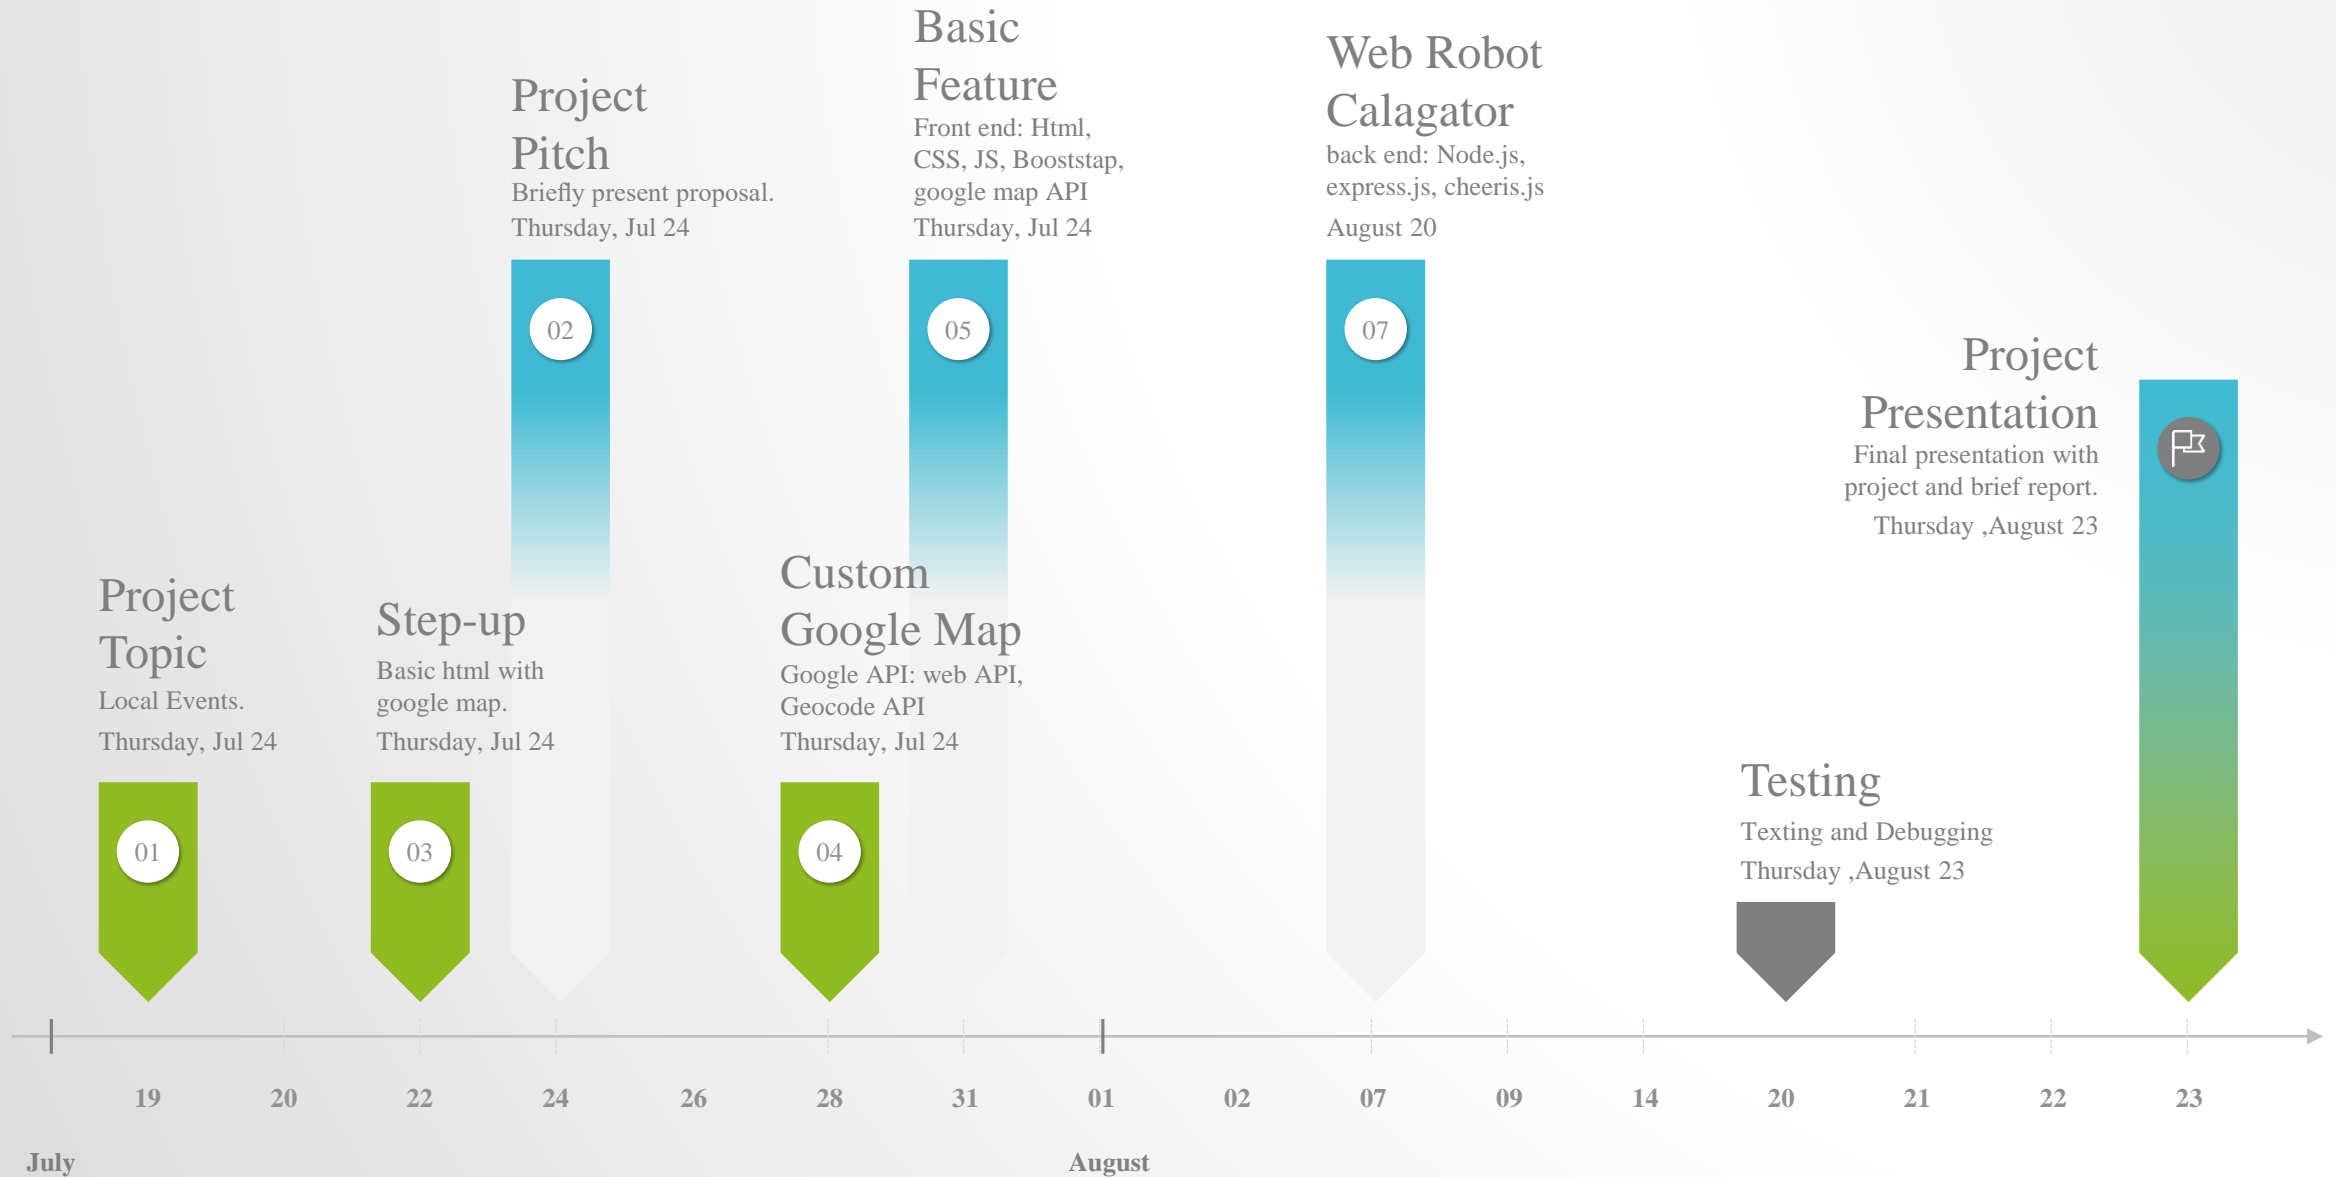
Basic Feature
Front end: Html, CSS, JS, Booststap, google map API
Thursday, Jul 24

Web Robot Calagator
back end: Node.js, express.js, cheeris.js
August 20

Project Pitch
Briefly present proposal.
Thursday, Jul 24

02

05

07

Project Presentation
Final presentation with project and brief report.
Thursday ,August 23

Project Topic
Local Events.
Thursday, Jul 24

Step-up
Basic html with google map.
Thursday, Jul 24

Custom Google Map
Google API: web API, Geocode API
Thursday, Jul 24

Testing
Texting and Debugging
Thursday ,August 23

01

03

04

19
20
22
24
26
28
31
01
02
07
09
14
20
21
22
23

July

August